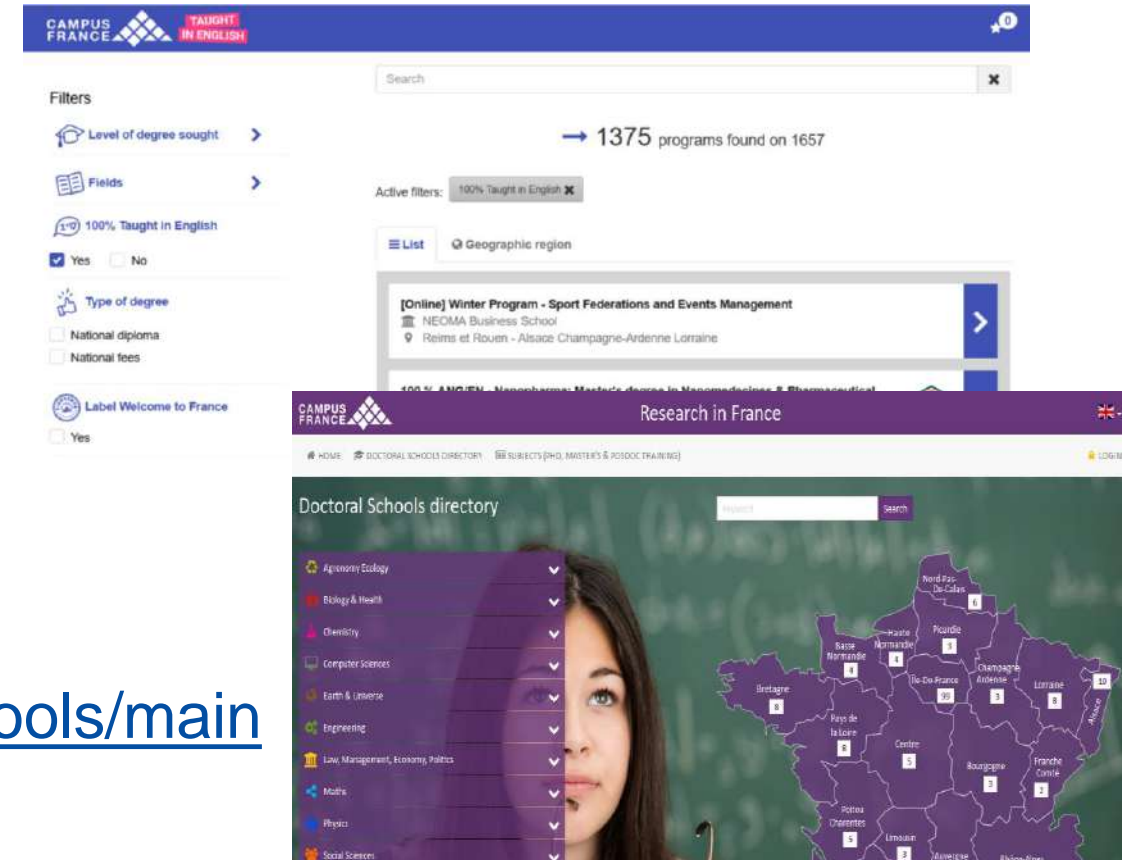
CAMPUS FRANCE TAUGHT IN ENGLISH

0

Filters

Level of degree sought

Fields

100% Taught in English

Yes No

Type of degree

National diploma

National fees

Label Welcome to France

Yes

Search

→ 1375 programs found on 1657

Active filters: 100% Taught in English

List Geographic region

[Online] Winter Program - Sport Federations and Events Management

NEOMA Business School

Reims et Rouen - Alsace Champagne-Ardenne Lorraine

100 % ANG/EN - Nanopharma: Master's degree in Nanomedicines & Pharmaceutical

CAMPUS FRANCE

Research in France

HOME DOCTORAL SCHOOLS DIRECTORY SUBJECTS (PHD, MASTER'S & POSDOC TRAINING)

LOGIN

Doctoral Schools directory

Search

Agronomy Ecology

Biology & Health

Chemistry

Computer Sciences

Earth & Universe

Engineering

Law, Management, Economy, Politics

Maths

Physics

Social Sciences

Nord-Pas-De-Calais 6

Haute Normandie 4

Picardie 3

Basse Normandie 4

Bretagne 8

Ile-De-France 99

Champagne Ardenne 3

Lorraine 8

Alsace 10

Pays de la Loire 8

Centre 5

Bourgogne 3

Franche Comté 2

Poitou Charentes 5

Limousin 3

Auvergne

Rhône-Alpes

ools/main